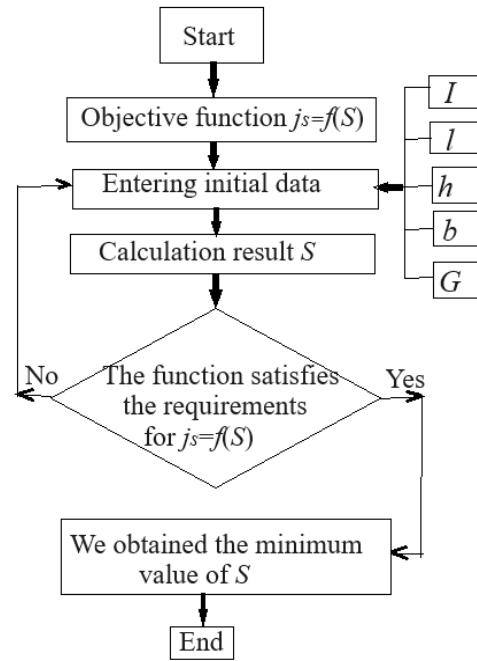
Start

Objective function $j_s = f(S)$

Entering initial data

$I$

$l$

$h$

$b$

$G$

Calculation result $S$

No

The function satisfies the requirements for $j_s = f(S)$

Yes

We obtained the minimum value of $S$

End